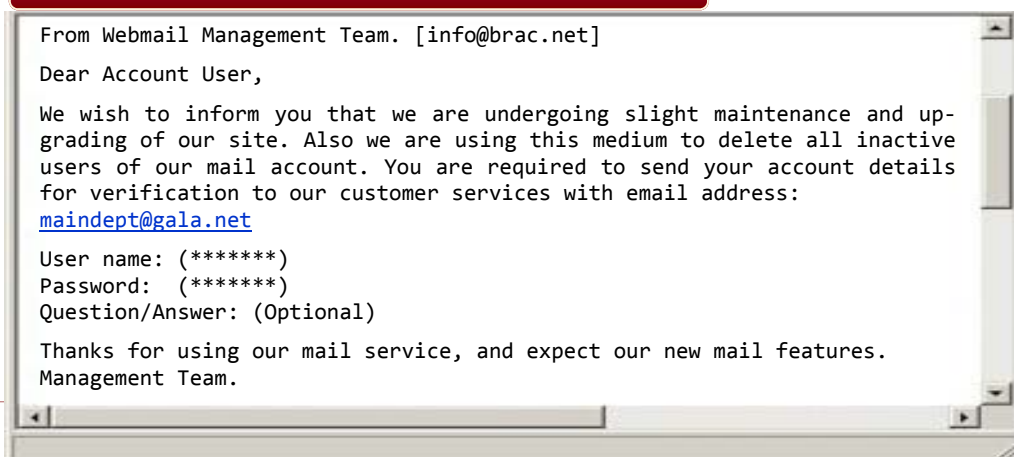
From Webmail Management Team. [info@brac.net]

Dear Account User,

We wish to inform you that we are undergoing slight maintenance and upgrading of our site. Also we are using this medium to delete all inactive users of our mail account. You are required to send your account details for verification to our customer services with email address: maindept@gala.net

User name: (*******)
Password: (*******)
Question/Answer: (Optional)

Thanks for using our mail service, and expect our new mail features.
Management Team.